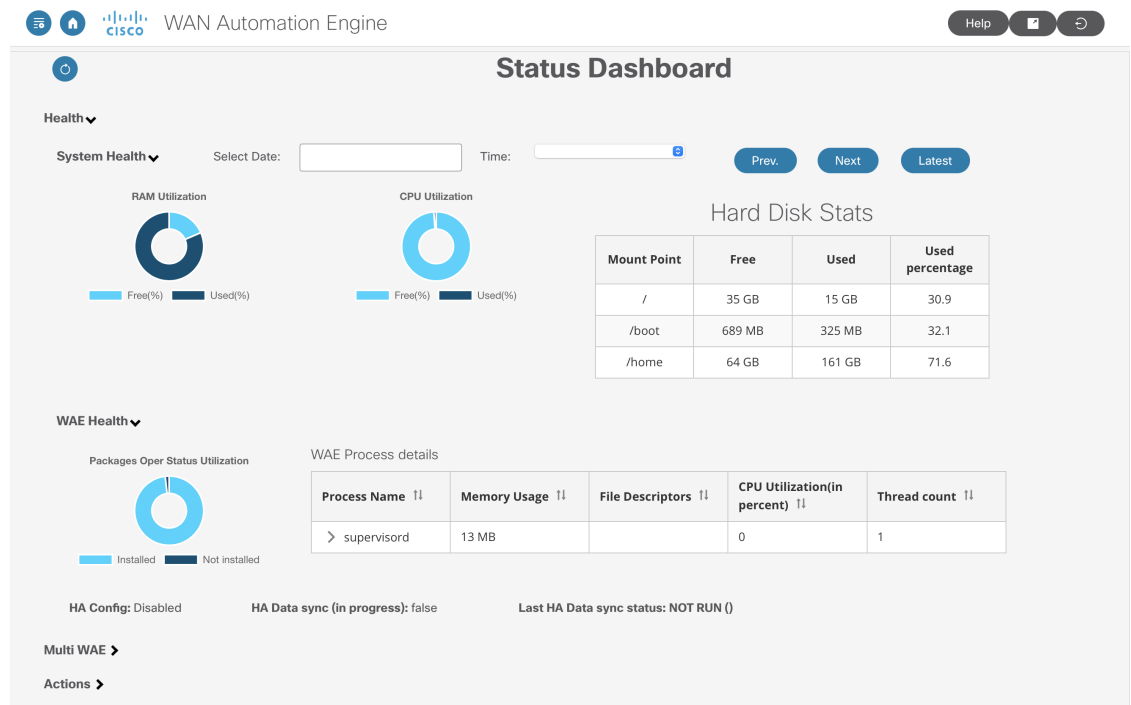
cisco WAN Automation Engine

Help

Status Dashboard

Health

System Health Select Date: Time:

Prev. Next Latest

RAM Utilization

Free(%) Used(%)

CPU Utilization

Free(%) Used(%)

Hard Disk Stats

| Mount Point | Free | Used | Used percentage |
|---|---|---|---|
| / | 35 GB | 15 GB | 30.9 |
| /boot | 689 MB | 325 MB | 32.1 |
| /home | 64 GB | 161 GB | 71.6 |

WAE Health

Packages Oper Status Utilization

Installed Not installed

WAE Process details

| Process Name ⇅ | Memory Usage ⇅ | File Descriptors ⇅ | CPU Utilization(in percent) ⇅ | Thread count ⇅ |
|---|---|---|---|---|
| > supervisord | 13 MB | | 0 | 1 |

HA Config: Disabled HA Data sync (in progress): false Last HA Data sync status: NOT RUN ()

Multi WAE

Actions